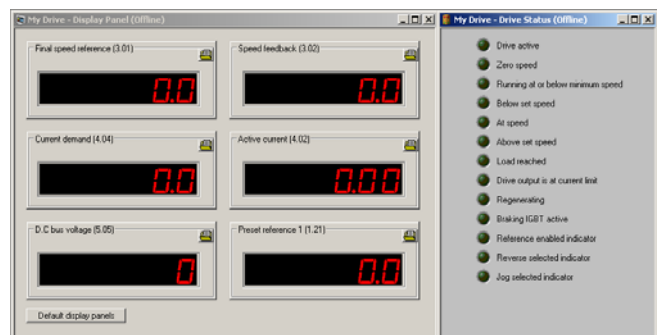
My Drive - Display Panel (Offline)

Final speed reference (3.01)
0.0

Speed feedback (3.02)
0.0

Current demand (4.04)
0.0

Active current (4.02)
0.00

D.C bus voltage (5.05)
0

Preset reference 1 (1.21)
0.0

Default display panels

My Drive - Drive Status (Offline)

Drive active
Zero speed
Running at or below minimum speed
Below set speed
At speed
Above set speed
Load reached
Drive output is at current limit
Regenerating
Braking IGBT active
Reference enabled indicator
Reverse selected indicator
Jog selected indicator